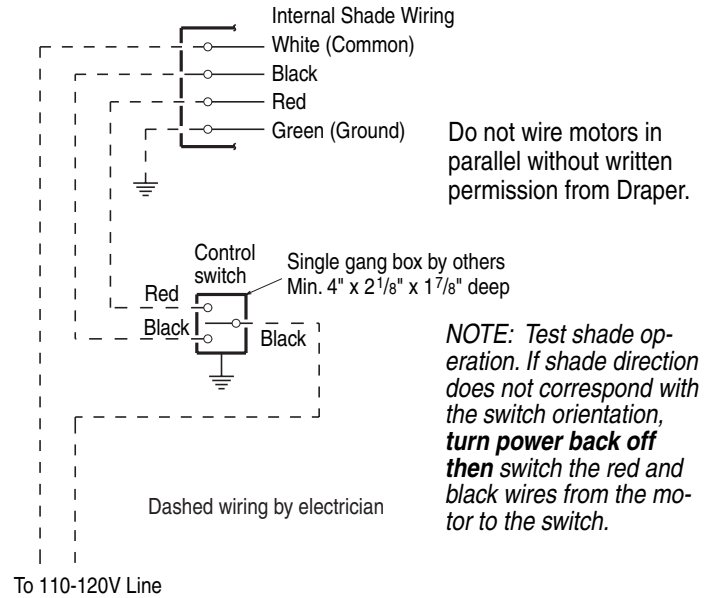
Internal Shade Wiring
White (Common)
Black
Red
Green (Ground)

Do not wire motors in parallel without written permission from Draper.

Control switch

Single gang box by others
Min. 4" x $2^{1}/_{8}$" x $1^{7}/_{8}$" deep

Red
Black
Black

NOTE: Test shade operation. If shade direction does not correspond with the switch orientation, **turn power back off then** switch the red and black wires from the motor to the switch.

Dashed wiring by electrician

To 110-120V Line